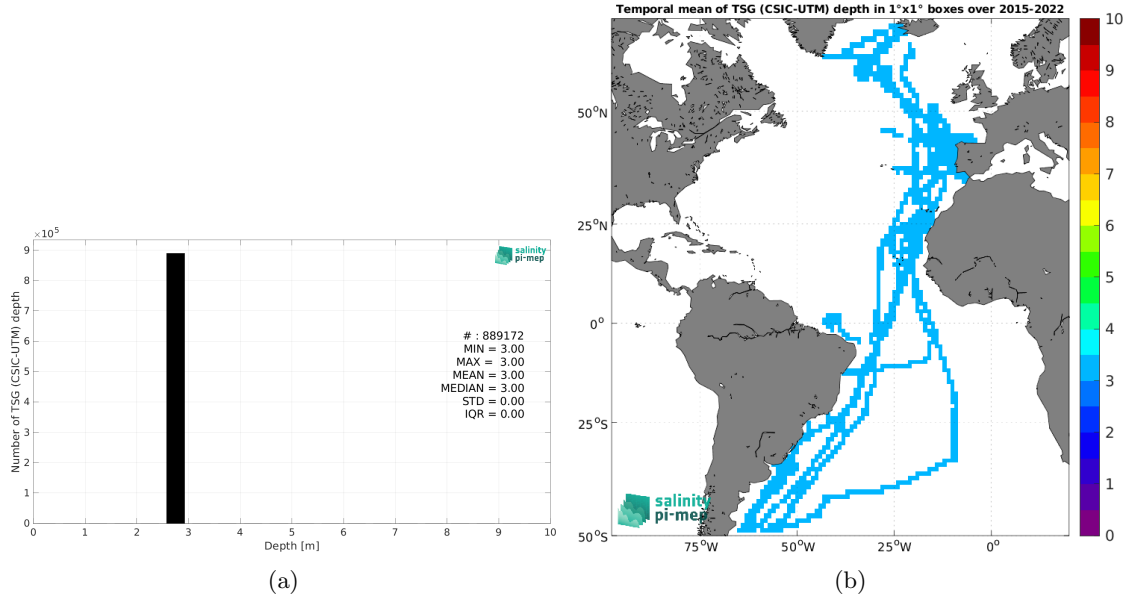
$\times10^5$
9
8
7
6
5
4
3
2
1
0

Number of TSG (CSIC-UTM) depth

salinity pi-mep

# : 889172
MIN = 3.00
MAX = 3.00
MEAN = 3.00
MEDIAN = 3.00
STD = 0.00
IQR = 0.00

0 1 2 3 4 5 6 7 8 9 10
Depth [m]

(a)

Temporal mean of TSG (CSIC-UTM) depth in 1°x1° boxes over 2015-2022

50°N
25°N
0°
25°S
50°S

75°W 50°W 25°W 0°

salinity pi-mep

10
9
8
7
6
5
4
3
2
1
0

(b)